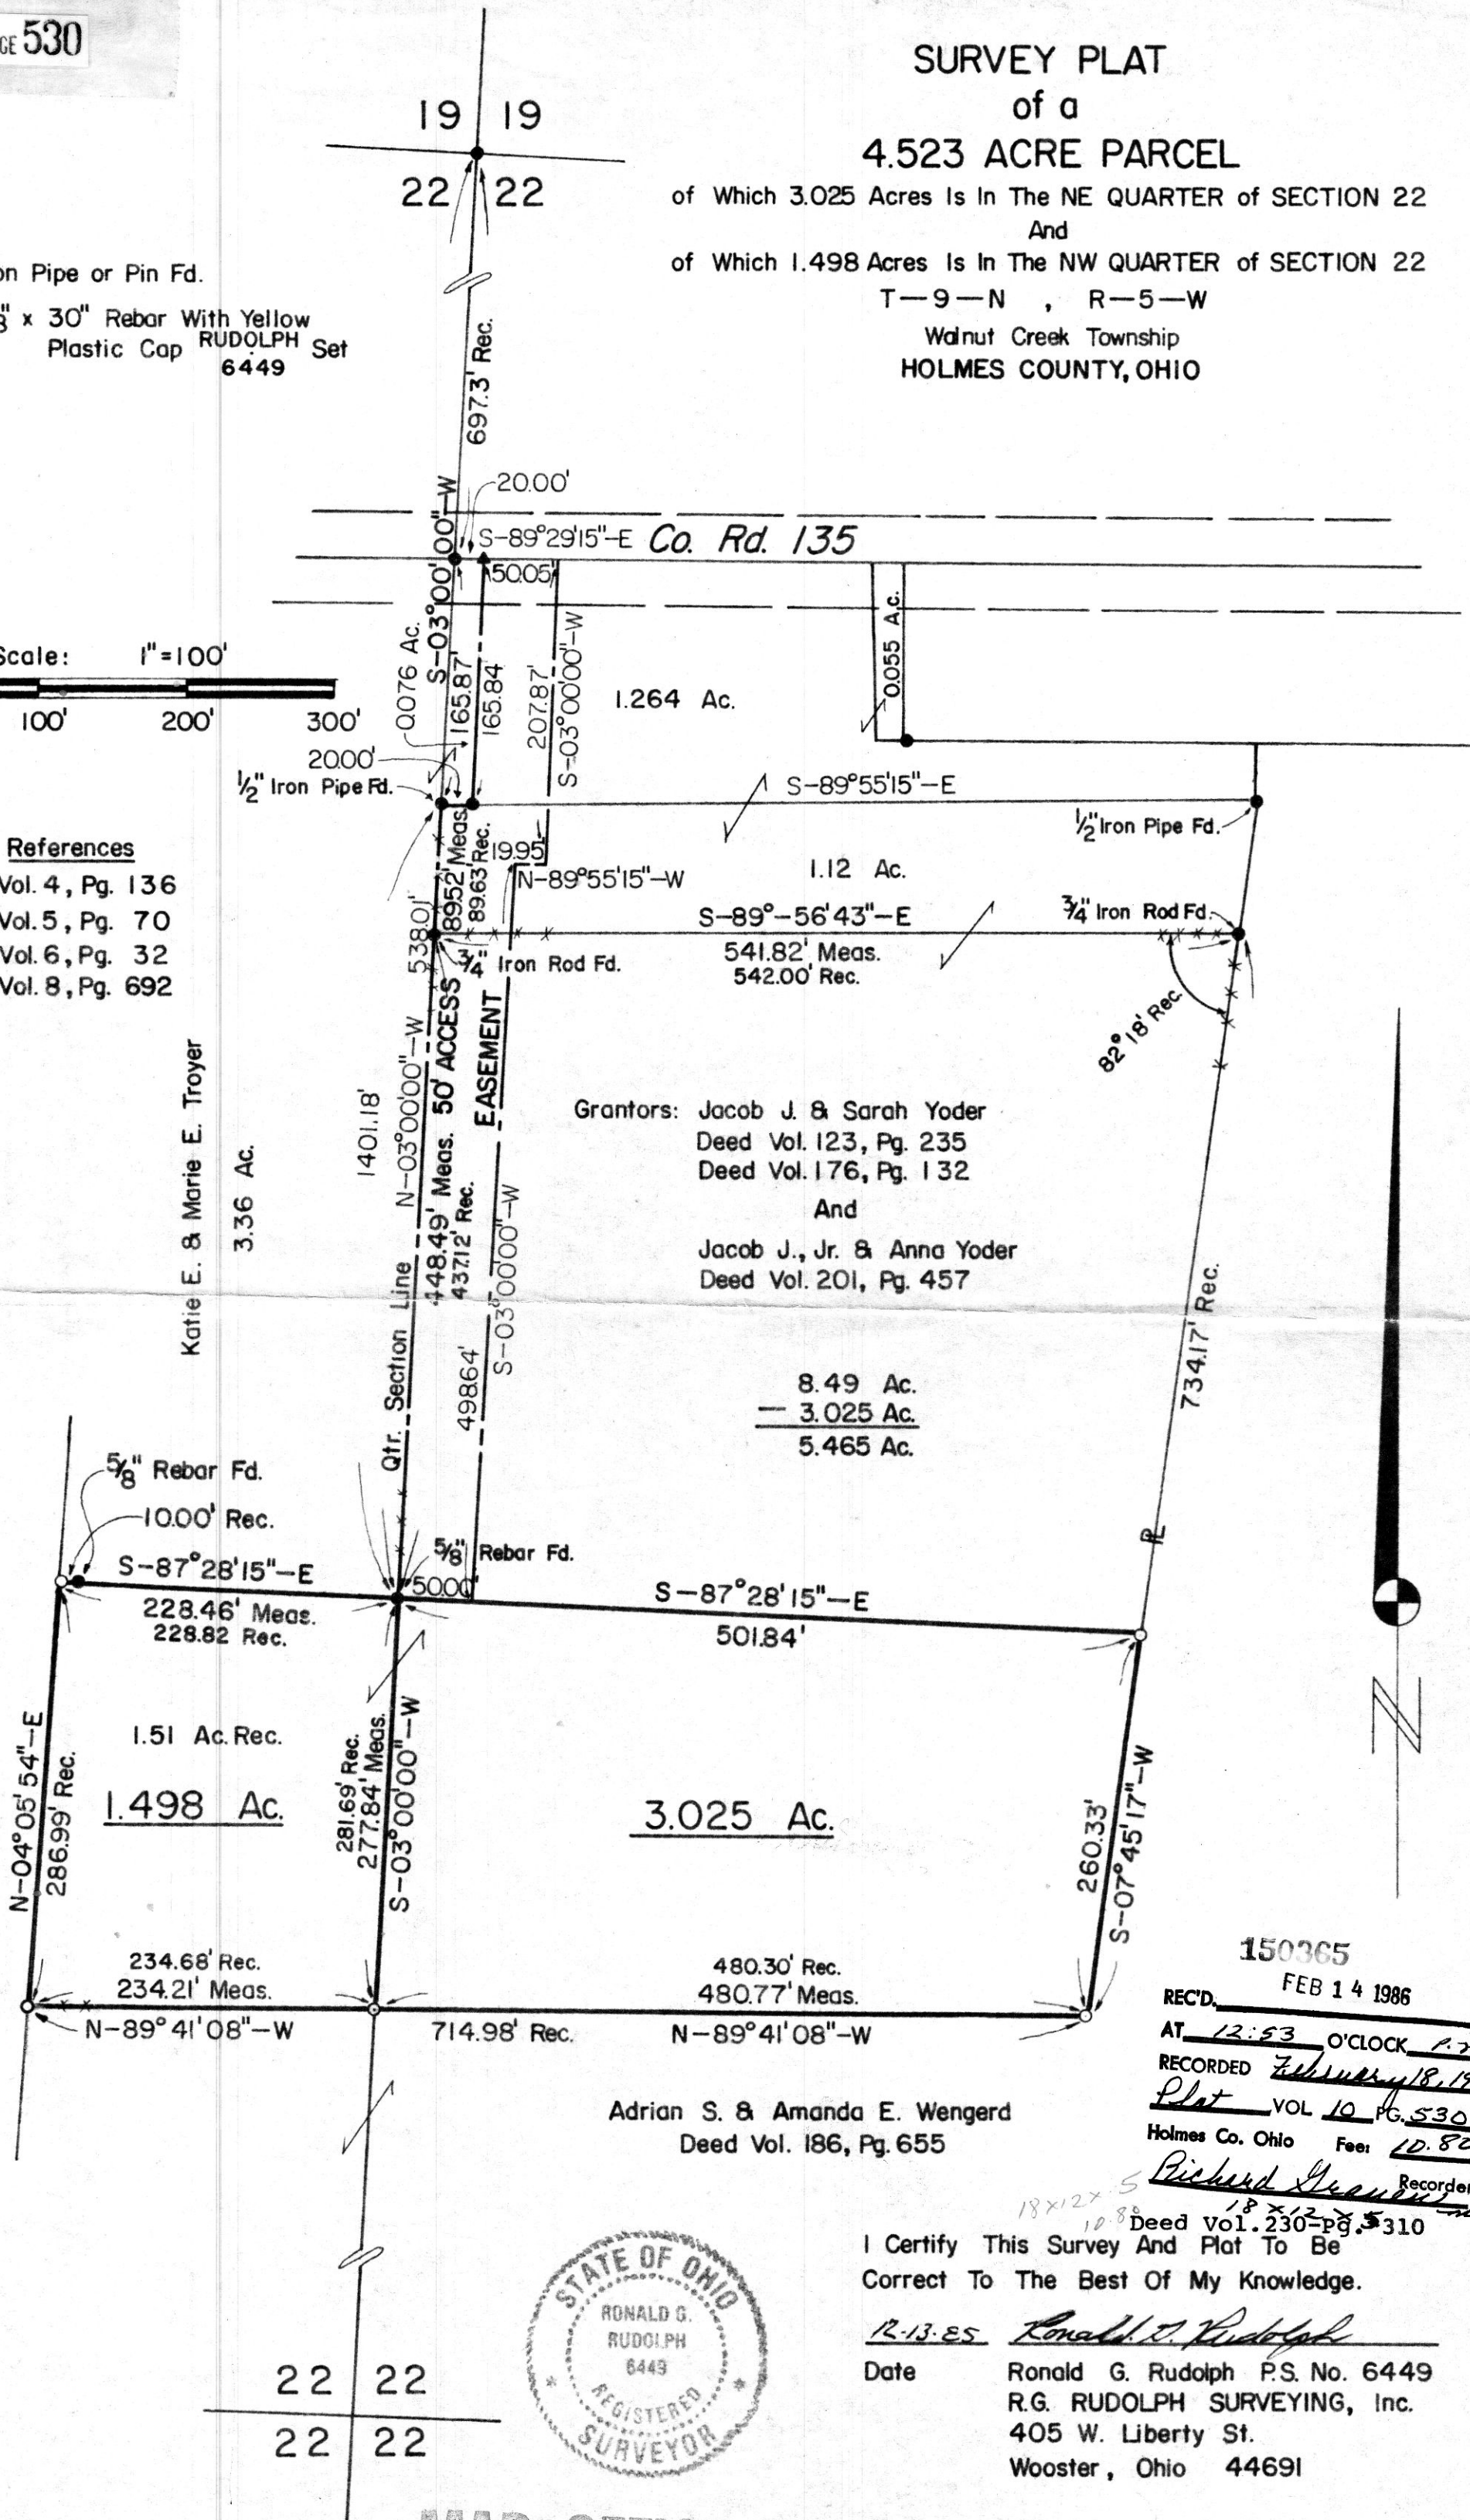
GE 530

SURVEY PLAT
of a
4.523 ACRE PARCEL
of Which 3.025 Acres Is In The NE QUARTER of SECTION 22
And
of Which 1.498 Acres Is In The NW QUARTER of SECTION 22
T—9—N , R—5—W
Walnut Creek Township
HOLMES COUNTY, OHIO

19 | 19
22 | 22

on Pipe or Pin Fd.
" x 30" Rebar With Yellow Plastic Cap RUDOLPH 6449 Set

Scale: 1"=100'
100' 200' 300'

References
Vol. 4, Pg. 136
Vol. 5, Pg. 70
Vol. 6, Pg. 32
Vol. 8, Pg. 692

697.3' Rec.
20.00'
S-89°29'15"-E Co. Rd. 135
S-03°00'00"-W
50.05'
0.076 Ac.
165.87'
165.84'
207.87'
S-03°00'00"-W
1.264 Ac.
0.055 Ac.
20.00'
½" Iron Pipe Fd.
S-89°55'15"-E
½" Iron Pipe Fd.
89.52' Meas.
89.63' Rec.
19.95'
N-89°55'15"-W
1.12 Ac.
¾" Iron Rod Fd.
S-89°-56'43"-E
541.82' Meas.
542.00' Rec.
538.01'
¾" Iron Rod Fd.
82°18' Rec.
1401.18'
N-03°00'00"-W
50' ACCESS EASEMENT
448.49' Meas.
437.12' Rec.
Qtr. Section Line
498.64'
S-03°00'00"-W
Katie E. & Marie E. Troyer 3.36 Ac.

Grantors: Jacob J. & Sarah Yoder
Deed Vol. 123, Pg. 235
Deed Vol. 176, Pg. 132
And
Jacob J., Jr. & Anna Yoder
Deed Vol. 201, Pg. 457

734.17' Rec.
8.49 Ac.
— 3.025 Ac.
5.465 Ac.

⅝" Rebar Fd.
10.00' Rec.
S-87°28'15"-E
⅝" Rebar Fd.
50.00'
S-87°28'15"-E
228.46' Meas.
228.82 Rec.
501.84'
N-04°05'54"-E
286.99' Rec.
1.51 Ac. Rec.
1.498 Ac.
281.69' Rec.
277.84' Meas.
S-03°00'00"-W
3.025 Ac.
260.33'
S-07°45'17"-W
N

234.68' Rec.
234.21' Meas.
N-89°41'08"-W
714.98' Rec.
480.30' Rec.
480.77' Meas.
N-89°41'08"-W

Adrian S. & Amanda E. Wengerd
Deed Vol. 186, Pg. 655

150365
REC'D. FEB 14 1986
AT 12:53 O'CLOCK P.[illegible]
RECORDED February 18, 19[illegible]
Plat VOL 10 PG. 530
Holmes Co. Ohio Fee: 10.8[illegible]
Richard Graeu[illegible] Recorder
18x12x.5 10.80
18x12x.5
Deed Vol. 230 Pg. 310

I Certify This Survey And Plat To Be Correct To The Best Of My Knowledge.
12-13-85 Ronald G. Rudolph
Date Ronald G. Rudolph P.S. No. 6449
R.G. RUDOLPH SURVEYING, Inc.
405 W. Liberty St.
Wooster, Ohio 44691

STATE OF OHIO
RONALD G. RUDOLPH 6449
REGISTERED SURVEYOR

22 | 22
22 | 22